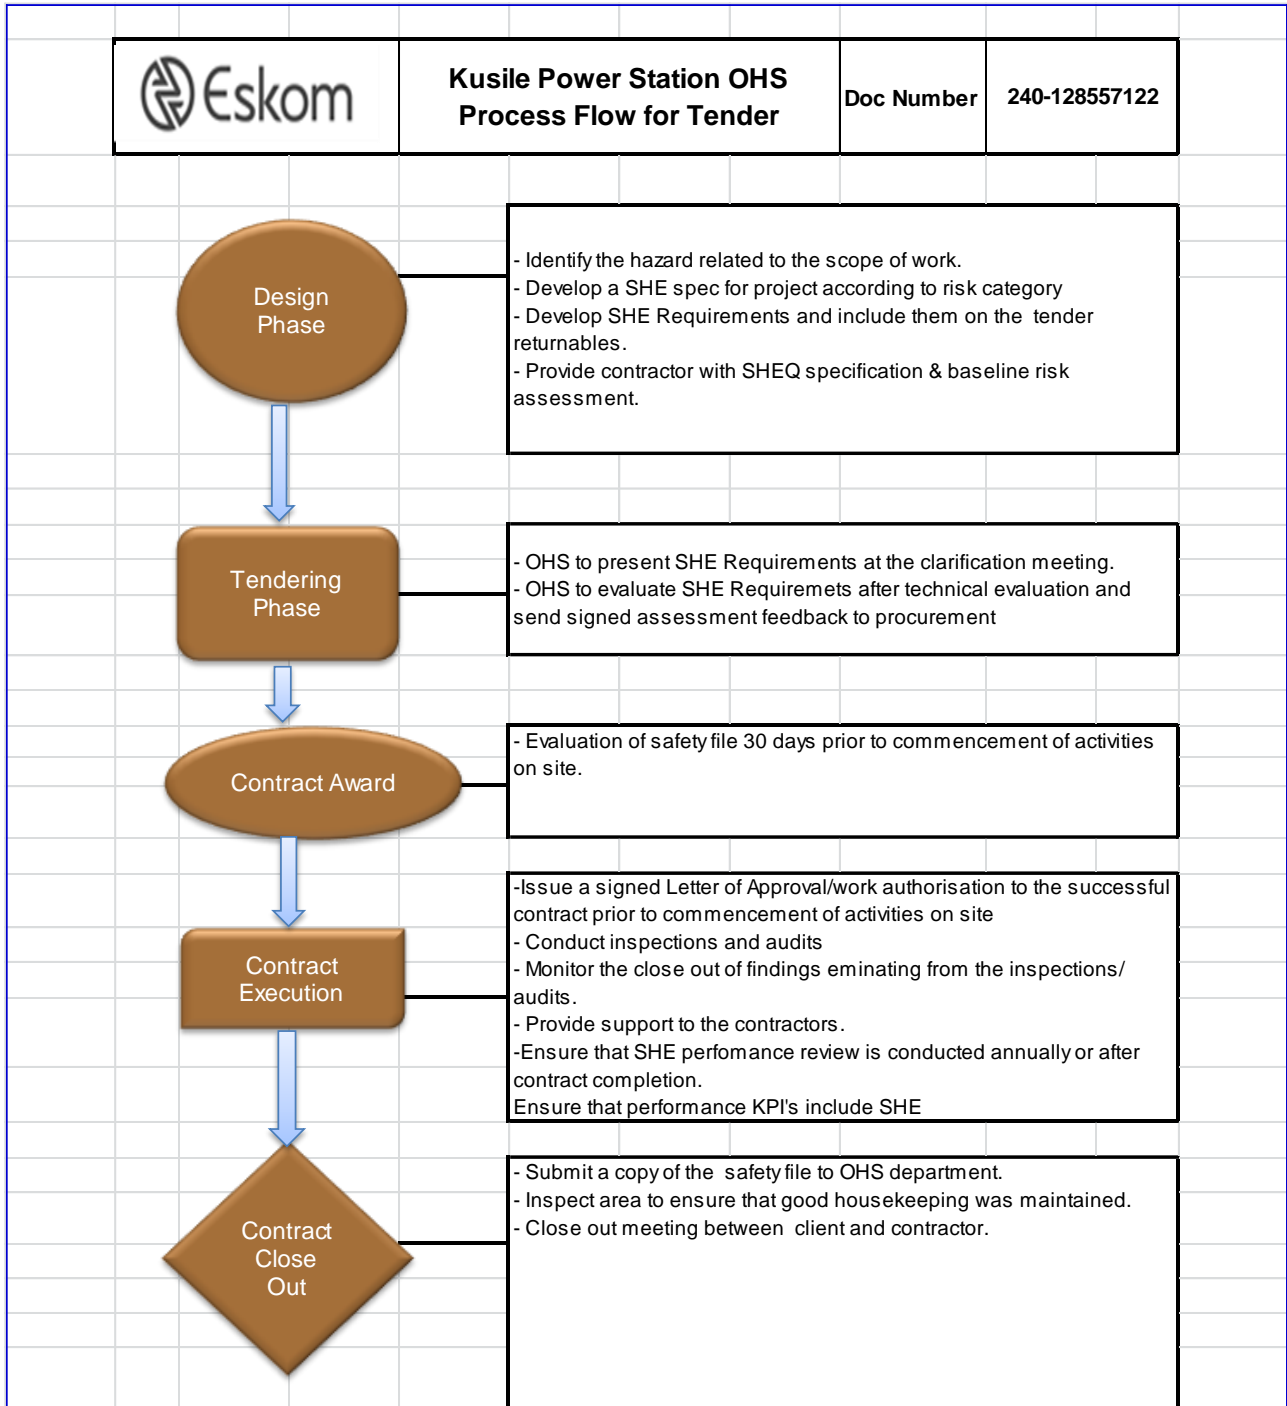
| Eskom | Kusile Power Station OHS Process Flow for Tender | Doc Number | 240-128557122 |
|---|---|---|---|

Design Phase

- Identify the hazard related to the scope of work.
- Develop a SHE spec for project according to risk category
- Develop SHE Requirements and include them on the tender returnables.
- Provide contractor with SHEQ specification & baseline risk assessment.

Tendering Phase

- OHS to present SHE Requirements at the clarification meeting.
- OHS to evaluate SHE Requiremets after technical evaluation and send signed assessment feedback to procurement

Contract Award

- Evaluation of safety file 30 days prior to commencement of activities on site.

Contract Execution

-Issue a signed Letter of Approval/work authorisation to the successful contract prior to commencement of activities on site
- Conduct inspections and audits
- Monitor the close out of findings eminating from the inspections/ audits.
- Provide support to the contractors.
-Ensure that SHE perfomance review is conducted annually or after contract completion.
Ensure that performance KPI's include SHE

Contract Close Out

- Submit a copy of the safety file to OHS department.
- Inspect area to ensure that good housekeeping was maintained.
- Close out meeting between client and contractor.